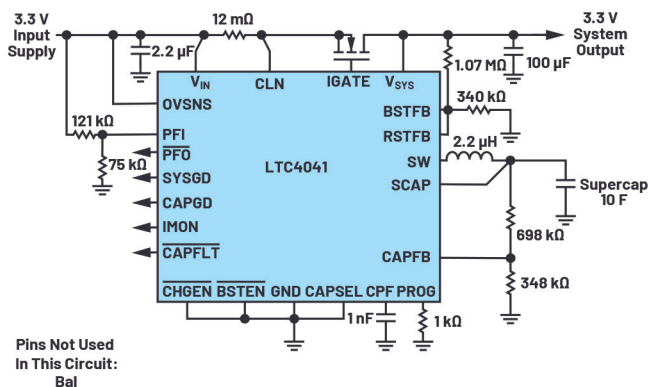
3.3 V Input Supply

12 mΩ

2.2 µF

$V_{IN}$

CLN

IGATE

$V_{SYS}$

3.3 V System Output

1.07 MΩ

100 µF

OVSNS

BSTFB

340 kΩ

121 kΩ

PFI

RSTFB

$\overline{PFO}$

75 kΩ

LTC4041

2.2 µH

SW

SYSGD

SCAP

Supercap 10 F

CAPGD

IMON

698 kΩ

$\overline{CAPFLT}$

CAPFB

348 kΩ

$\overline{CHGEN}$ $\overline{BSTEN}$ GND CAPSEL CPF PROG

1 nF

1 kΩ

Pins Not Used In This Circuit: Bal